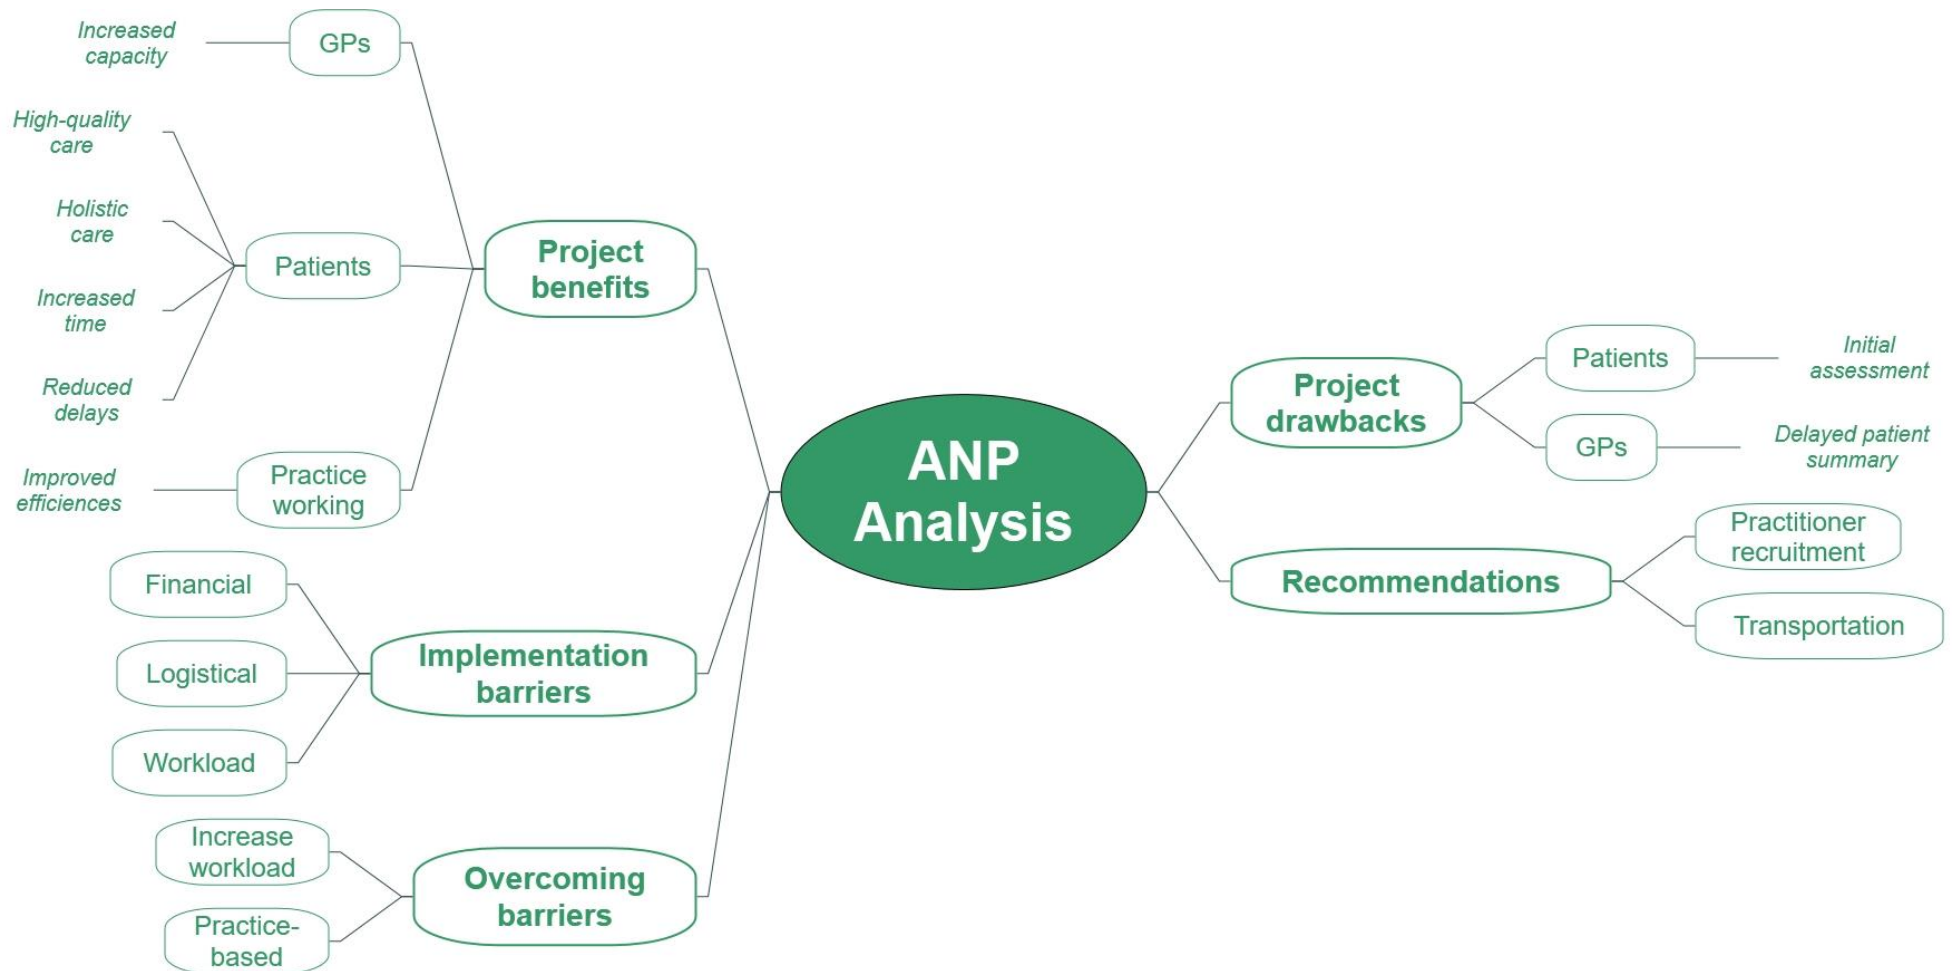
ANP Analysis

Project benefits

GPs

Increased capacity

Patients

High-quality care

Holistic care

Increased time

Reduced delays

Practice working

Improved efficiences

Implementation barriers

Financial

Logistical

Workload

Overcoming barriers

Increase workload

Practice-based

Project drawbacks

Patients

Initial assessment

GPs

Delayed patient summary

Recommendations

Practitioner recruitment

Transportation